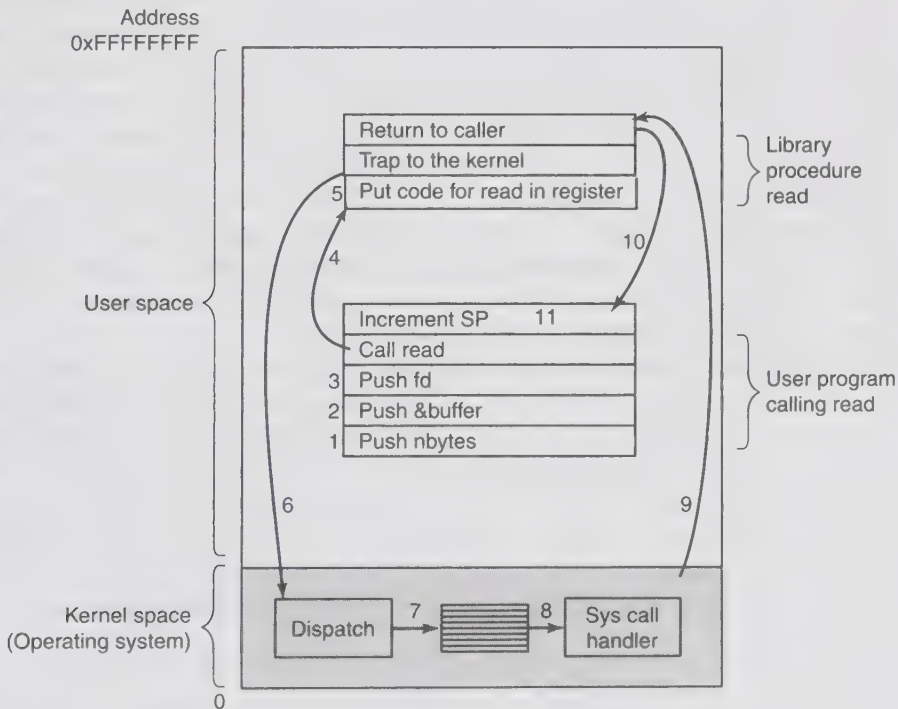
Address
0xFFFFFFFF

Return to caller
Trap to the kernel
5 Put code for read in register

Library procedure read

10

4

User space

Increment SP 11
Call read
3 Push fd
2 Push &buffer
1 Push nbytes

User program calling read

6

9

Kernel space (Operating system)

Dispatch 7 8 Sys call handler

0